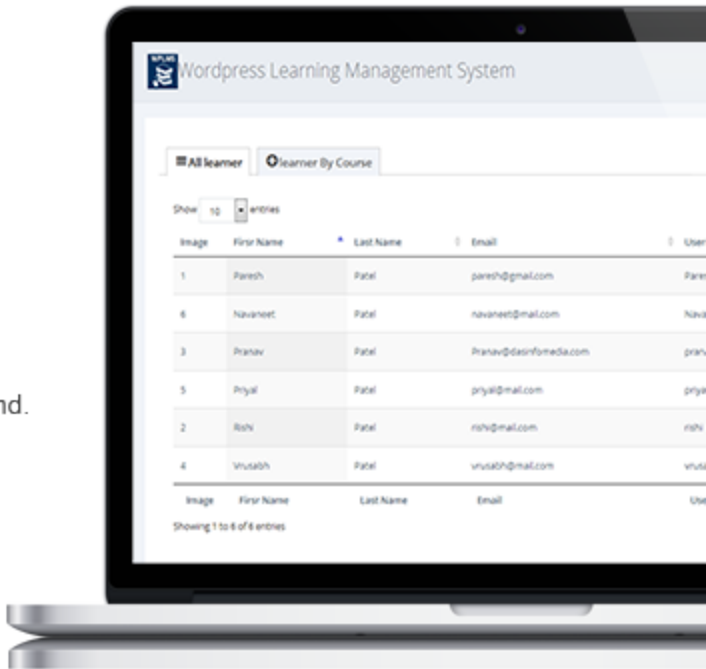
nd.

WPLMS

Wordpress Learning Management System

All learner | learner By Course

Show 10 entries

| Image | Firsr Name | Last Name | Email | User |
|---|---|---|---|---|
| 1 | Paresh | Patel | paresh@gmail.com | Pare |
| 6 | Navaneet | Patel | navaneet@mail.com | Nava |
| 3 | Pranav | Patel | Pranav@dasinfomedia.com | pran |
| 5 | Priyal | Patel | priyal@mail.com | priya |
| 2 | Rishi | Patel | rishi@mail.com | rishi |
| 4 | Vrusabh | Patel | vrusabh@mail.com | vrus |
| Image | Firsr Name | Last Name | Email | Use |

Showing 1 to 6 of 6 entries